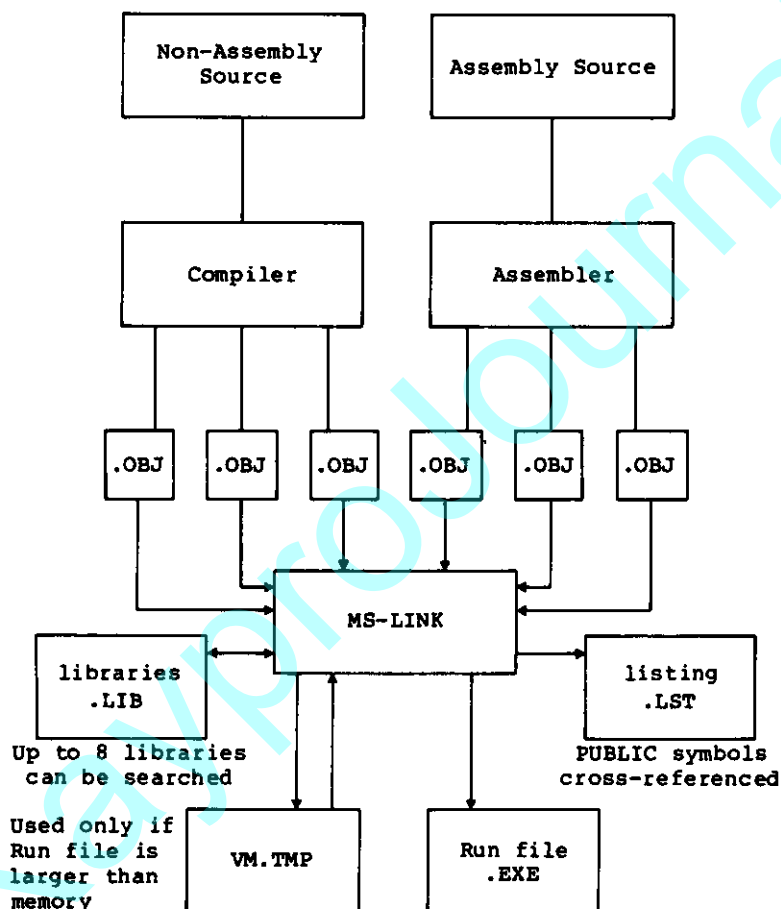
Non-Assembly Source

Assembly Source

Compiler

Assembler

.OBJ

.OBJ

.OBJ

.OBJ

.OBJ

.OBJ

MS-LINK

libraries .LIB

Up to 8 libraries can be searched

listing .LST

PUBLIC symbols cross-referenced

Used only if Run file is larger than memory

VM.TMP

Run file .EXE